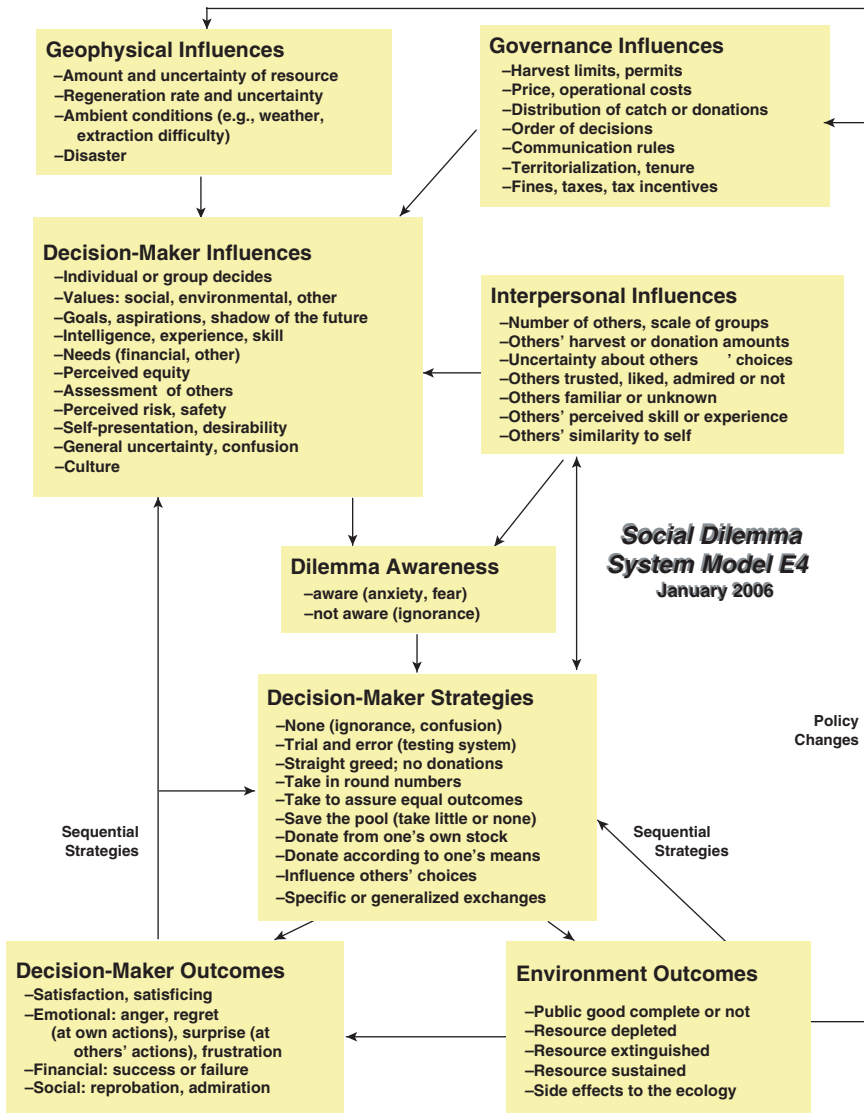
Geophysical Influences
–Amount and uncertainty of resource
–Regeneration rate and uncertainty
–Ambient conditions (e.g., weather, extraction difficulty)
–Disaster

Governance Influences
–Harvest limits, permits
–Price, operational costs
–Distribution of catch or donations
–Order of decisions
–Communication rules
–Territorialization, tenure
–Fines, taxes, tax incentives

Decision-Maker Influences
–Individual or group decides
–Values: social, environmental, other
–Goals, aspirations, shadow of the future
–Intelligence, experience, skill
–Needs (financial, other)
–Perceived equity
–Assessment of others
–Perceived risk, safety
–Self-presentation, desirability
–General uncertainty, confusion
–Culture

Interpersonal Influences
–Number of others, scale of groups
–Others' harvest or donation amounts
–Uncertainty about others ' choices
–Others trusted, liked, admired or not
–Others familiar or unknown
–Others' perceived skill or experience
–Others' similarity to self

Social Dilemma System Model E4
January 2006

Dilemma Awareness
–aware (anxiety, fear)
–not aware (ignorance)

Decision-Maker Strategies
–None (ignorance, confusion)
–Trial and error (testing system)
–Straight greed; no donations
–Take in round numbers
–Take to assure equal outcomes
–Save the pool (take little or none)
–Donate from one's own stock
–Donate according to one's means
–Influence others' choices
–Specific or generalized exchanges

Policy Changes

Sequential Strategies

Sequential Strategies

Decision-Maker Outcomes
–Satisfaction, satisficing
–Emotional: anger, regret (at own actions), surprise (at others' actions), frustration
–Financial: success or failure
–Social: reprobation, admiration

Environment Outcomes
–Public good complete or not
–Resource depleted
–Resource extinguished
–Resource sustained
–Side effects to the ecology